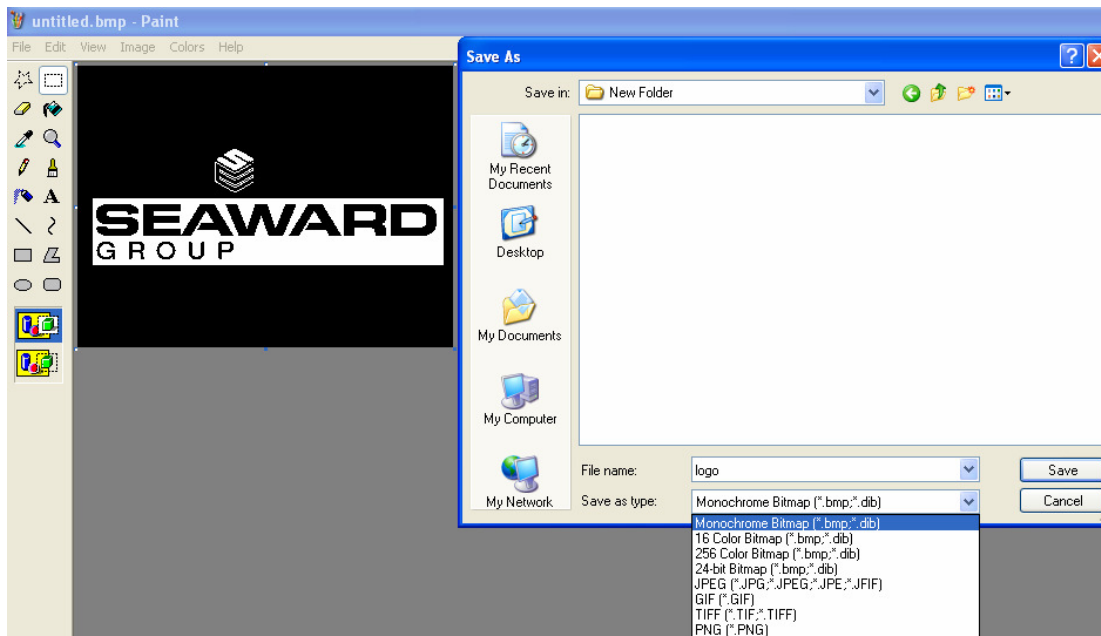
untitled.bmp - Paint

File Edit View Image Colors Help

SEAWARD
GROUP

Save As

Save in: New Folder

My Recent Documents

Desktop

My Documents

My Computer

My Network

File name: logo

Save as type: Monochrome Bitmap (*.bmp;*.dib)

Save

Cancel

Monochrome Bitmap (*.bmp;*.dib)
16 Color Bitmap (*.bmp;*.dib)
256 Color Bitmap (*.bmp;*.dib)
24-bit Bitmap (*.bmp;*.dib)
JPEG (*.JPG;*.JPEG;*.JPE;*.JFIF)
GIF (*.GIF)
TIFF (*.TIF;*.TIFF)
PNG (*.PNG)